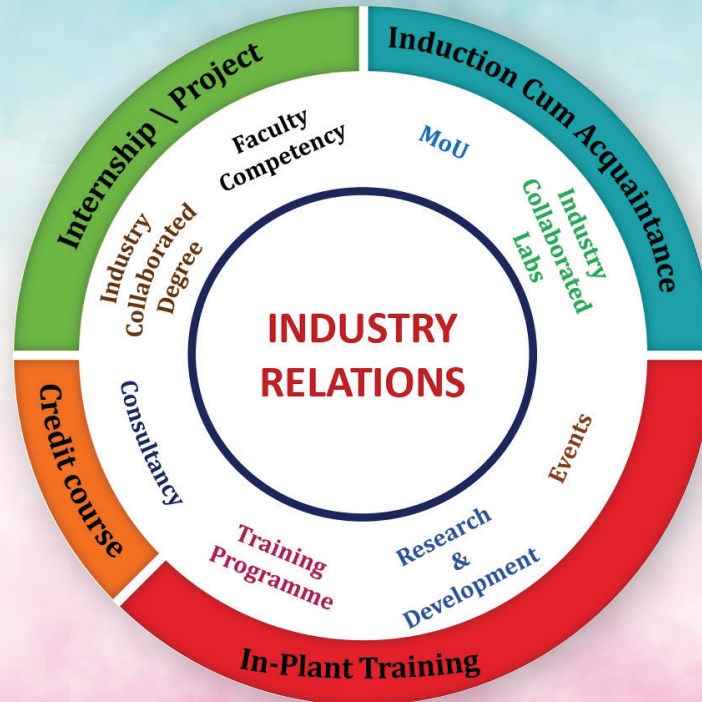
Internship | Project

Induction Cum Acquaintance

Faculty Competency

MoU

Industry Collaborated Degree

Industry Collaborated Labs

INDUSTRY RELATIONS

Credit course

Consultancy

Events

Training Programme

Research & Development

In-Plant Training